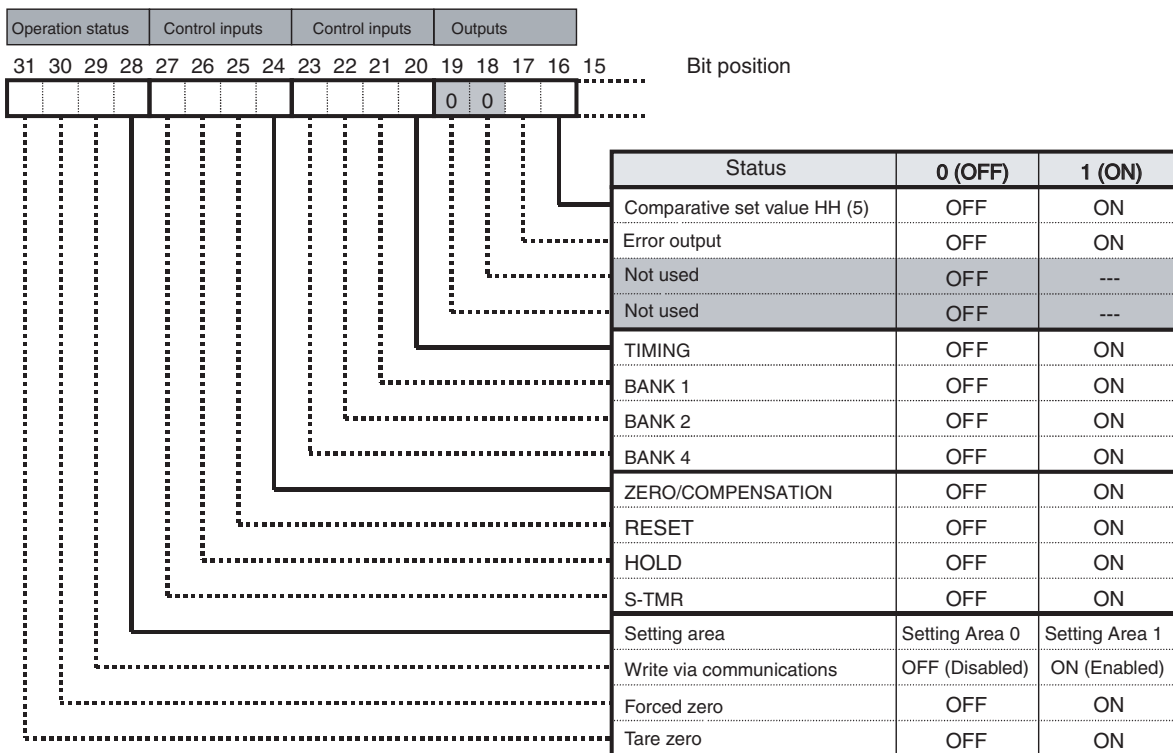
| Operation status | Control inputs | Control inputs | Outputs |
|---|---|---|---|

31 30 29 28 27 26 25 24 23 22 21 20 19 18 17 16 15 Bit position

0 0

| Status | 0 (OFF) | 1 (ON) |
|---|---|---|
| Comparative set value HH (5) | OFF | ON |
| Error output | OFF | ON |
| Not used | OFF | --- |
| Not used | OFF | --- |
| TIMING | OFF | ON |
| BANK 1 | OFF | ON |
| BANK 2 | OFF | ON |
| BANK 4 | OFF | ON |
| ZERO/COMPENSATION | OFF | ON |
| RESET | OFF | ON |
| HOLD | OFF | ON |
| S-TMR | OFF | ON |
| Setting area | Setting Area 0 | Setting Area 1 |
| Write via communications | OFF (Disabled) | ON (Enabled) |
| Forced zero | OFF | ON |
| Tare zero | OFF | ON |